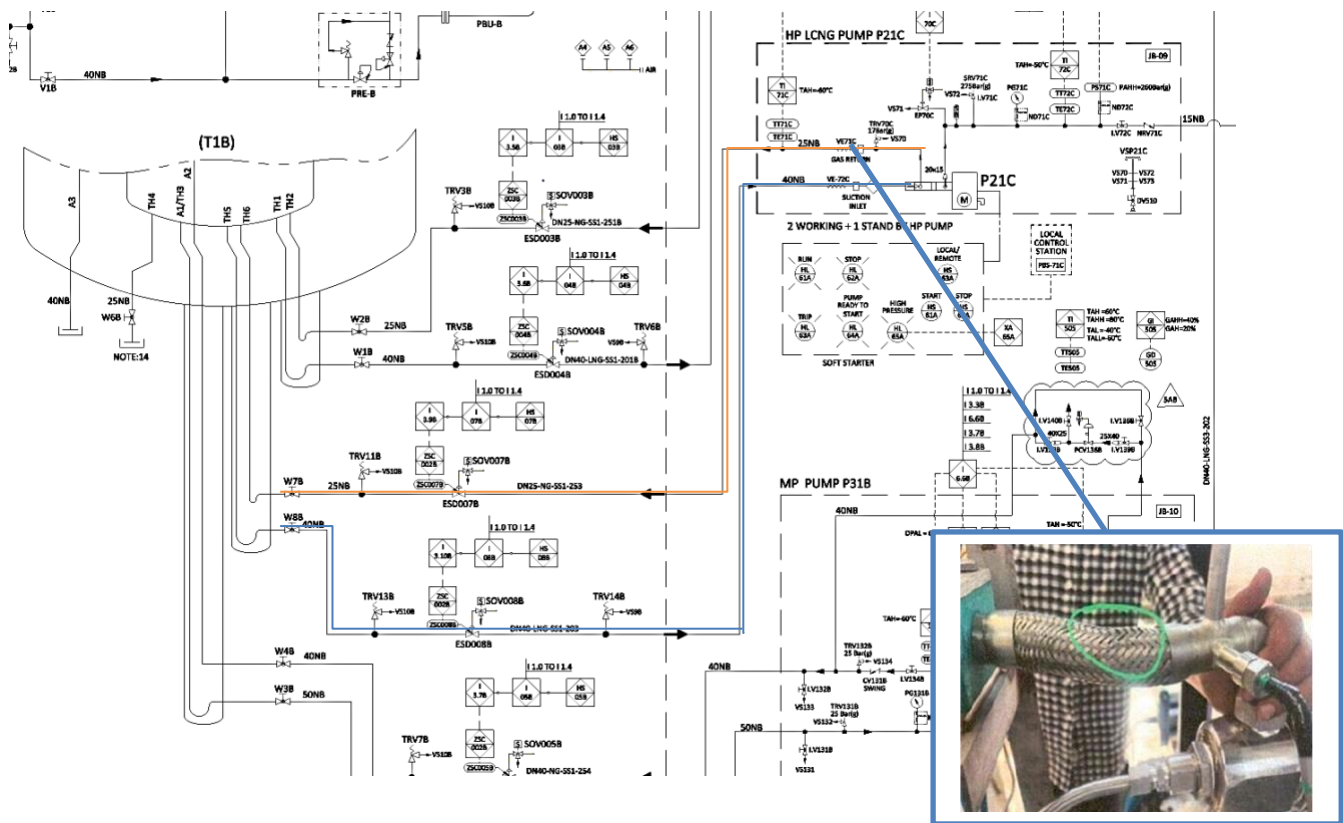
2B
V1B
40NB
PRE-B
PBU-B
A4 A5 A6
AIR
I 1.0 TO I 1.4
I 3.5B
I 03B
HS 03B
ZSC 003B
ZSC003B
SOV003B
TRV3B
V510B
DN25-NG-SS1-251B
ESD003B
(T1B)
A3
TH4
A1/TH3
A2
TH5
TH6
TH1
TH2
40NB
25NB
W6B
NOTE:14
W2B
25NB
W1B
40NB
I 1.0 TO I 1.4
I 3.5B
I 04B
HS 04B
ZSC 004B
ZSC004B
SOV004B
TRV5B
V510B
TRV6B
V590
DN40-LNG-SS1-201B
ESD004B
I 1.0 TO I 1.4
I 3.9B
I 07B
HS 07B
ZSC 002B
ZSC007B
SOV007B
TRV11B
V510B
W7B
25NB
DN25-NG-SS1-253
ESD007B
W8B
40NB
I 1.0 TO I 1.4
I 3.10B
I 08B
HS 08B
ZSC 002B
ZSC008B
SOV008B
TRV13B
V510B
TRV14B
V590
DN40-LNG-SS1-203
ESD008B
W4B
40NB
W3B
50NB
I 1.0 TO I 1.4
I 3.7B
I 05B
HS 05B
ZSC 002B
ZSC005B
SOV005B
TRV7B
V510B
DN40-LNG-SS1-254
HP LCNG PUMP P21C
70C
JB-09
TI 72C
TAH=-50°C
TI 71C
TAH=-60°C
TT71C
TE71C
SRV71C
275Bar(g)
V572
EP70C
LV71C
V571
PG71C
ND71C
PS71C
PAH=260Bar(g)
TT72C
TE72C
ND72C
15NB
LV72C
NRV71C
TRV70C
17Bar(g)
V570
V571C
25NB
GAS RETURN
40NB
VE-72C
SUCTION INLET
20x15
P21C
M
VSP21C
V570
V571
V572
V573
DV510
2 WORKING + 1 STAND BY HP PUMP
RUN HL 61A
STOP HL 62A
LOCAL/ REMOTE HS 63A
LOCAL CONTROL STATION
PBS-71C
PUMP READY TO START
HIGH PRESSURE
START HS 61A
STOP HS 62A
TRIP HL 63A
HL 64A
HL 65A
XA 65A
SOFT STARTER
TI 50S
TAH=60°C
TAHH=80°C
TAL=-40°C
TALL=-50°C
TT50S
TE50S
GI 50S
GAHH=40%
GAH=20%
GD 50S
I 1.0 TO I 1.4
I 3.3B
I 6.6B
I 3.7B
I 3.8B
LV140B
40X25
LV138B
25X40
LV139B
PCV138B
SAB
I 6.5B
DN40-LNG-SS3-202
MP PUMP P31B
JB-10
40NB
TAH=-50°C
DPAL
TAH=-60°C
40NB
TRV132B
25 Bar(g)
V5134
CV131B
SWING
LV134B
LV132B
V5133
TRV131B
25 Bar(g)
V5132
PG131B
50NB
LV131B
V5131